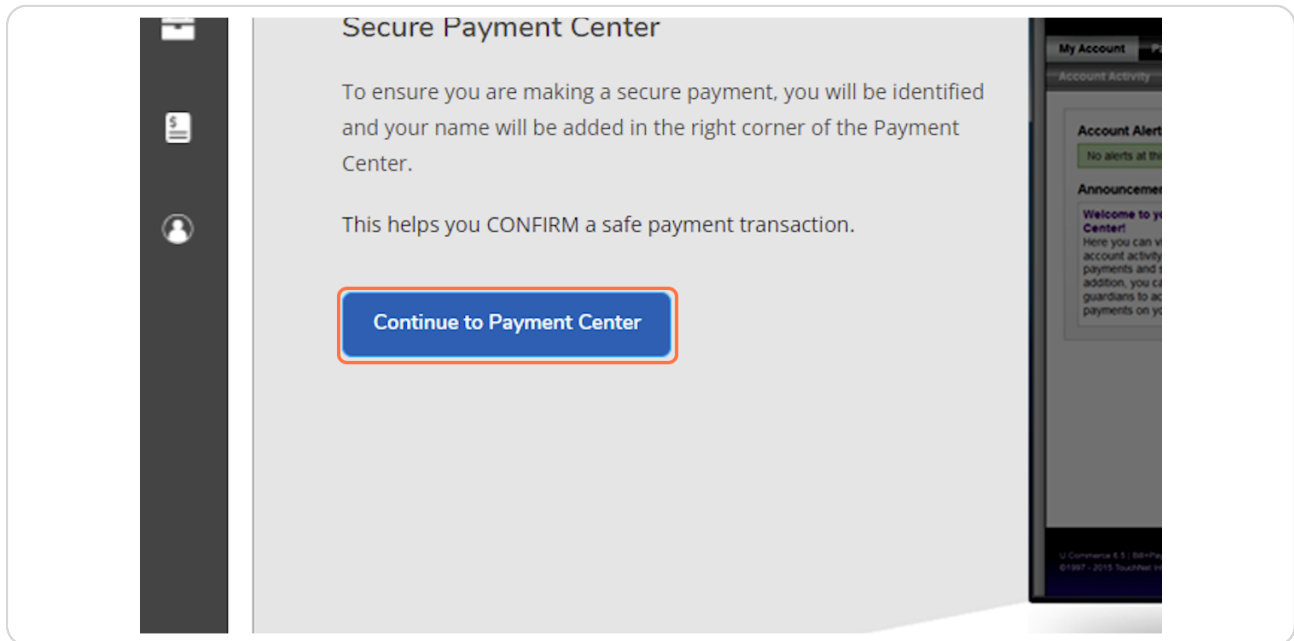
Secure Payment Center

To ensure you are making a secure payment, you will be identified and your name will be added in the right corner of the Payment Center.

This helps you CONFIRM a safe payment transaction.

Continue to Payment Center

My Account

Account Activity

Account Alert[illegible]

No alerts at th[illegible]

Announceme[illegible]

Welcome to y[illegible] Center!
Here you can v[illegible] account activity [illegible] payments and s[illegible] addition, you ca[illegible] guardians to ac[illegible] payments on yo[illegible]

U-Commerce 8.5 | Bill+Pay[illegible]
©1997 - 2015 TouchNet In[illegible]